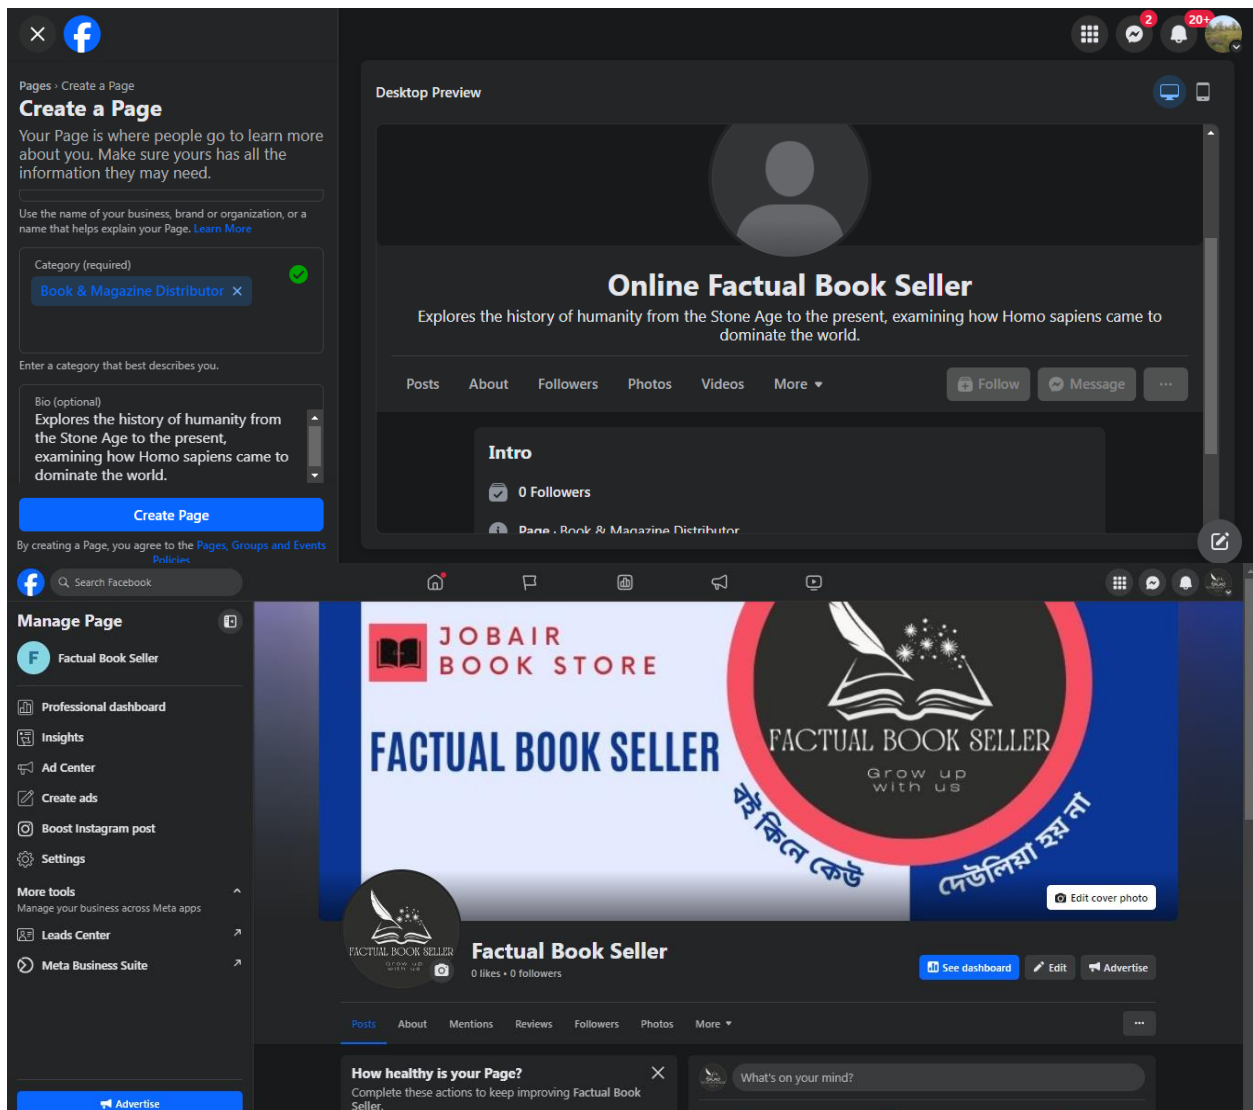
2
20+

Pages › Create a Page
Create a Page
Your Page is where people go to learn more about you. Make sure yours has all the information they may need.

Use the name of your business, brand or organization, or a name that helps explain your Page. Learn More

Category (required)
Book & Magazine Distributor ×

Enter a category that best describes you.

Bio (optional)
Explores the history of humanity from the Stone Age to the present, examining how Homo sapiens came to dominate the world.

Create Page

By creating a Page, you agree to the Pages, Groups and Events Policies

Desktop Preview

Online Factual Book Seller
Explores the history of humanity from the Stone Age to the present, examining how Homo sapiens came to dominate the world.

Posts About Followers Photos Videos More ▾
Follow Message ···

Intro
0 Followers
Page · Book & Magazine Distributor

Search Facebook

Manage Page
Factual Book Seller
Professional dashboard
Insights
Ad Center
Create ads
Boost Instagram post
Settings
More tools
Manage your business across Meta apps
Leads Center
Meta Business Suite
Advertise

JOBAIR
BOOK STORE
FACTUAL BOOK SELLER
FACTUAL BOOK SELLER
Grow up with us
বই কিনে কেউ
দেউলিয়া হয় না
Edit cover photo

FACTUAL BOOK SELLER
Grow up with us
Factual Book Seller
0 likes • 0 followers
See dashboard
Edit
Advertise

Posts About Mentions Reviews Followers Photos More ▾
···

How healthy is your Page?
Complete these actions to keep improving Factual Book Seller.
What's on your mind?